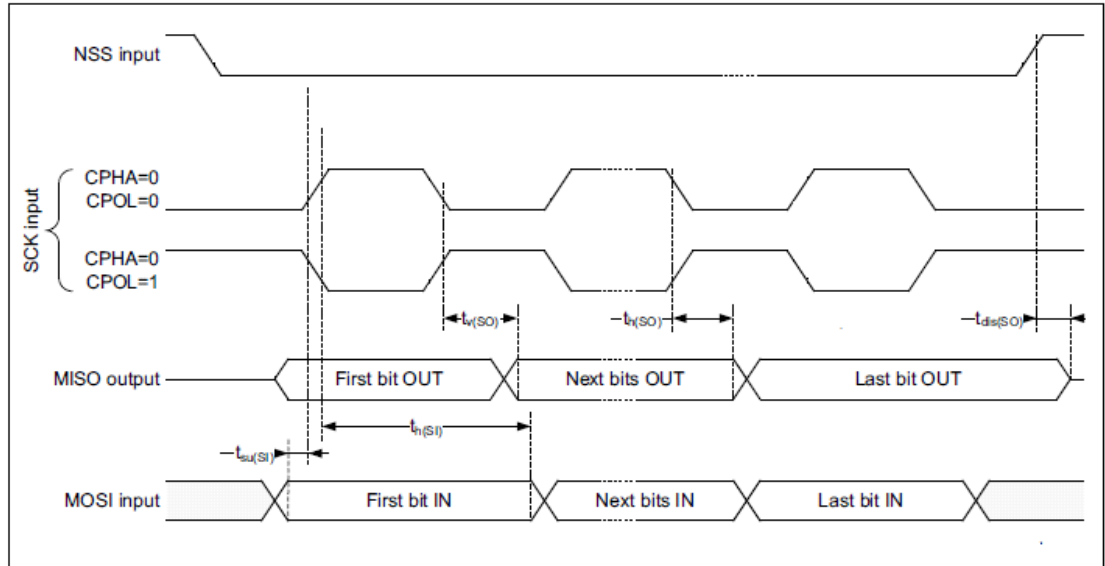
NSS input

SCK input

CPHA=0
CPOL=0

CPHA=0
CPOL=1

$t_{v(SO)}$

$t_{h(SO)}$

$t_{dis(SO)}$

MISO output

First bit OUT

Next bits OUT

Last bit OUT

$t_{h(SI)}$

$t_{su(SI)}$

MOSI input

First bit IN

Next bits IN

Last bit IN